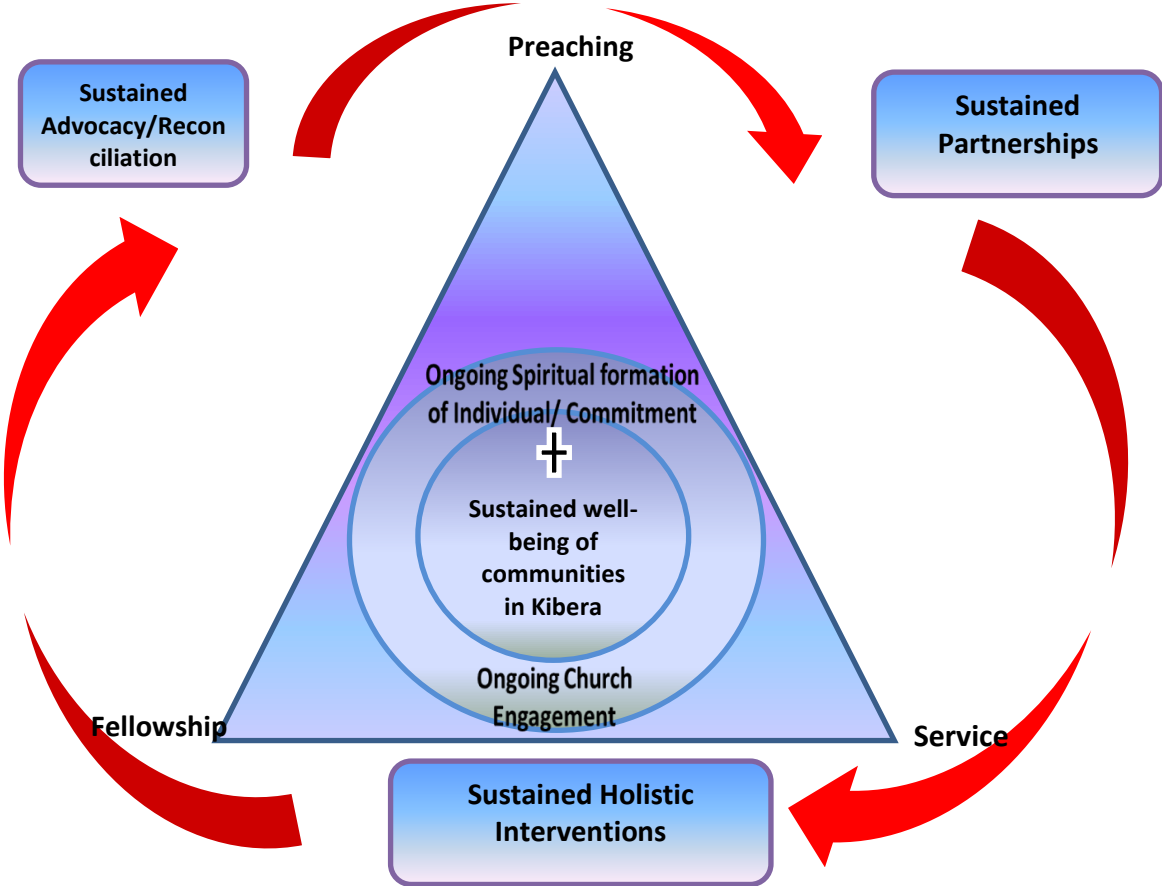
Preaching

Sustained Advocacy/Reconciliation

Sustained Partnerships

Ongoing Spiritual formation of Individual/ Commitment

Sustained well-being of communities in Kibera

Ongoing Church Engagement

Fellowship

Service

Sustained Holistic Interventions